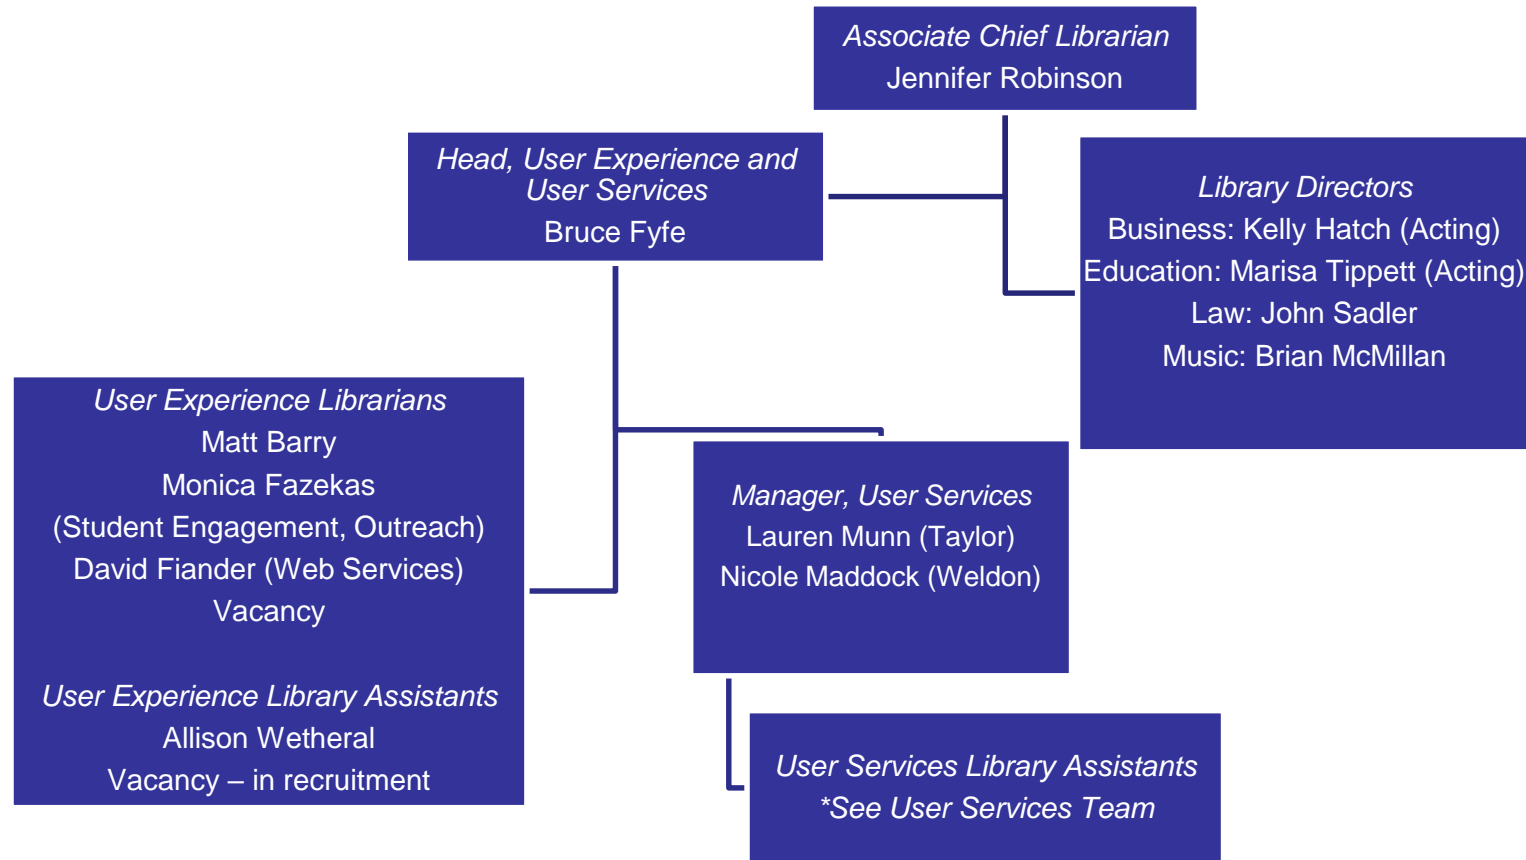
Associate Chief Librarian
Jennifer Robinson

Head, User Experience and User Services
Bruce Fyfe

Library Directors
Business: Kelly Hatch (Acting)
Education: Marisa Tippett (Acting)
Law: John Sadler
Music: Brian McMillan

User Experience Librarians
Matt Barry
Monica Fazekas
(Student Engagement, Outreach)
David Fiander (Web Services)
Vacancy

User Experience Library Assistants
Allison Wetheral
Vacancy – in recruitment

Manager, User Services
Lauren Munn (Taylor)
Nicole Maddock (Weldon)

User Services Library Assistants
*See User Services Team